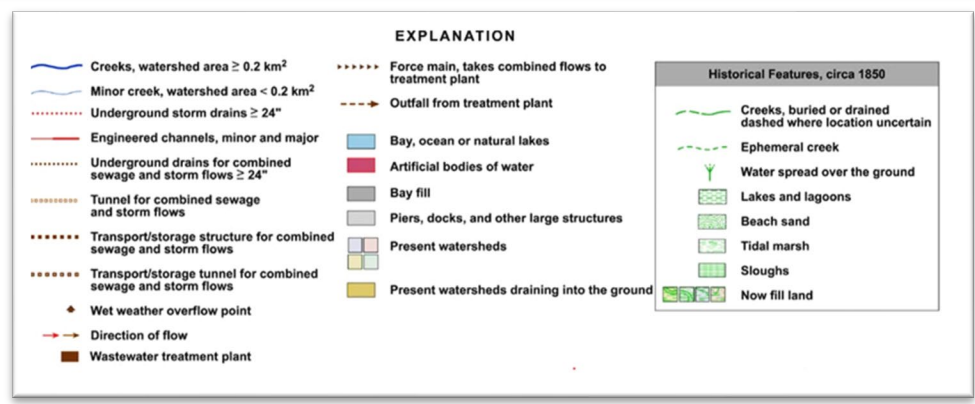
EXPLANATION

Creeks, watershed area ≥ 0.2 km$^2$

Minor creek, watershed area < 0.2 km$^2$

Underground storm drains ≥ 24"

Engineered channels, minor and major

Underground drains for combined sewage and storm flows ≥ 24"

Tunnel for combined sewage and storm flows

Transport/storage structure for combined sewage and storm flows

Transport/storage tunnel for combined sewage and storm flows

Wet weather overflow point

Direction of flow

Wastewater treatment plant

Force main, takes combined flows to treatment plant

Outfall from treatment plant

Bay, ocean or natural lakes

Artificial bodies of water

Bay fill

Piers, docks, and other large structures

Present watersheds

Present watersheds draining into the ground

Historical Features, circa 1850

Creeks, buried or drained dashed where location uncertain

Ephemeral creek

Water spread over the ground

Lakes and lagoons

Beach sand

Tidal marsh

Sloughs

Now fill land